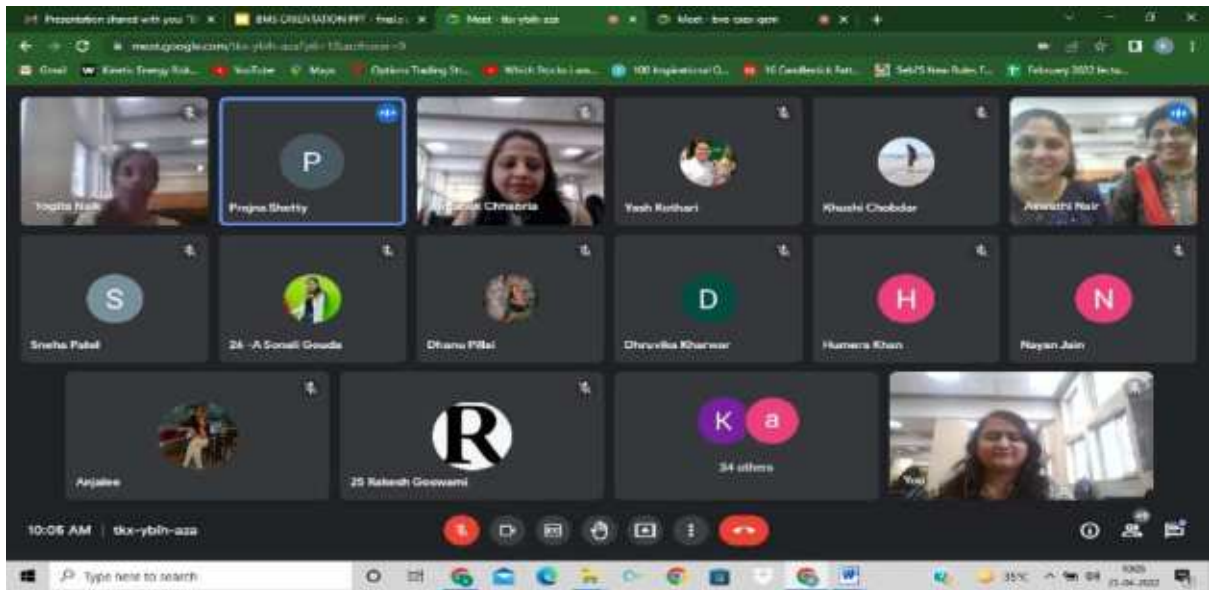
Presentation shared with you 'T
BMS ORIENTATION PPT - final
Meet - tkx-ybln-aza
Meet - bwe-cazr-qem
meet.google.com/tkx-ybln-aza

Gmail
Kinetic Energy Rob...
YouTube
Maps
Options Trading Str...
Which Stocks I am...
100 Inspirational Q...
16 Candlestick Patt...
SebiS New Rules T...
February 2022 lectu...

Yogita Naik
P
Prajna Shetty
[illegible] Chhabria
Yash Rothari
Khushi Chobdar
Amruthi Nair
S
Sneha Patel
26 -A Sonali Gouda
Dhanu Pillai
D
Dhruvika Kharwar
H
Humera Khan
N
Nayan Jain
Anjalee
R
25 Rakesh Goswami
K
a
34 others
You

10:06 AM | tkx-ybln-aza

Type here to search
35°C
10:06
21-04-2022